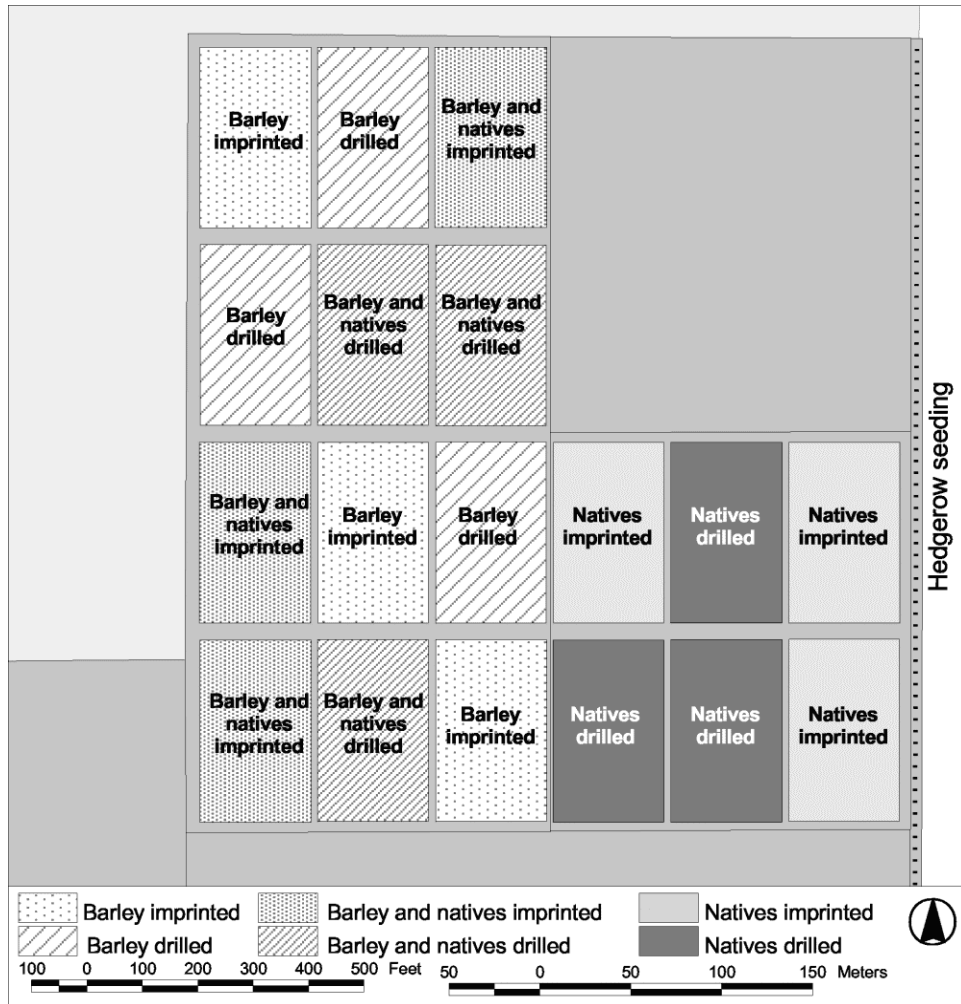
Barley imprinted

Barley drilled

Barley and natives imprinted

Barley drilled

Barley and natives drilled

Barley and natives drilled

Barley and natives imprinted

Barley imprinted

Barley drilled

Natives imprinted

Natives drilled

Natives imprinted

Barley and natives imprinted

Barley and natives drilled

Barley imprinted

Natives drilled

Natives drilled

Natives imprinted

Hedgerow seeding

Barley imprinted
Barley drilled
Barley and natives imprinted
Barley and natives drilled
Natives imprinted
Natives drilled

100 0 100 200 300 400 500 Feet
50 0 50 100 150 Meters